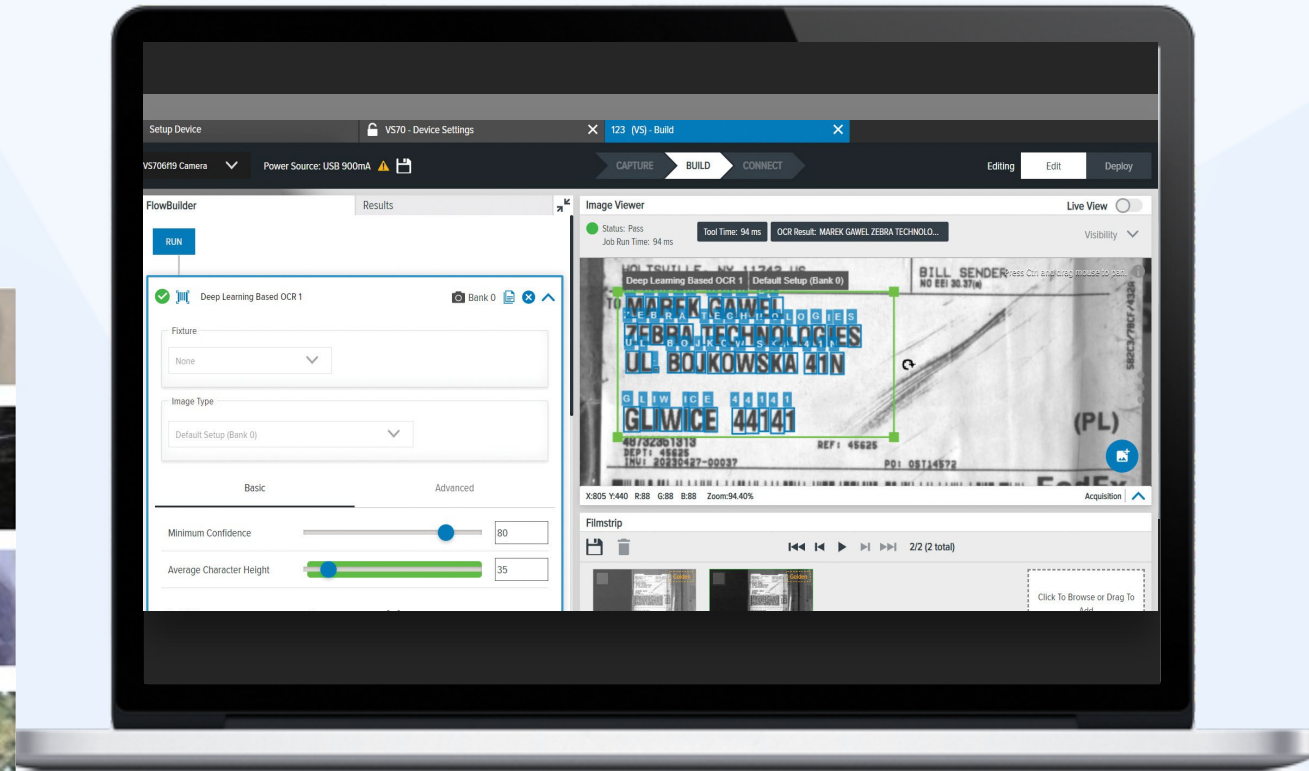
Setup Device

VS70 - Device Settings

123 (VS) - Build

VS706f19 Camera

Power Source: USB 900mA

CAPTURE

BUILD

CONNECT

Editing

Edit

Deploy

FlowBuilder

Results

RUN

Deep Learning Based OCR 1

Bank 0

Fixture

None

Image Type

Default Setup (Bank 0)

Basic

Advanced

Minimum Confidence

80

Average Character Height

35

Image Viewer

Live View

Status: Pass

Job Run Time: 94 ms

Tool Time: 94 ms

OCR Result: MAREK GAWEL ZEBRA TECHNOLO...

Visibility

Deep Learning Based OCR 1

Default Setup (Bank 0)

Press Ctrl and drag mouse to pan

HOLTSVILLE, NY 11742 US

BILL SENDER

NO EEI 30.37(a)

MAREK GAWEL

ZEBRA TECHNOLOGIES

UL. BOJKOWSKA 41N

GLIWICE 44141

(PL)

REF: 45625

PO: OST14572

X:805 Y:440 R:88 G:88 B:88 Zoom:94.40%

Acquisition

Filmstrip

2/2 (2 total)

Click To Browse or Drag To Add